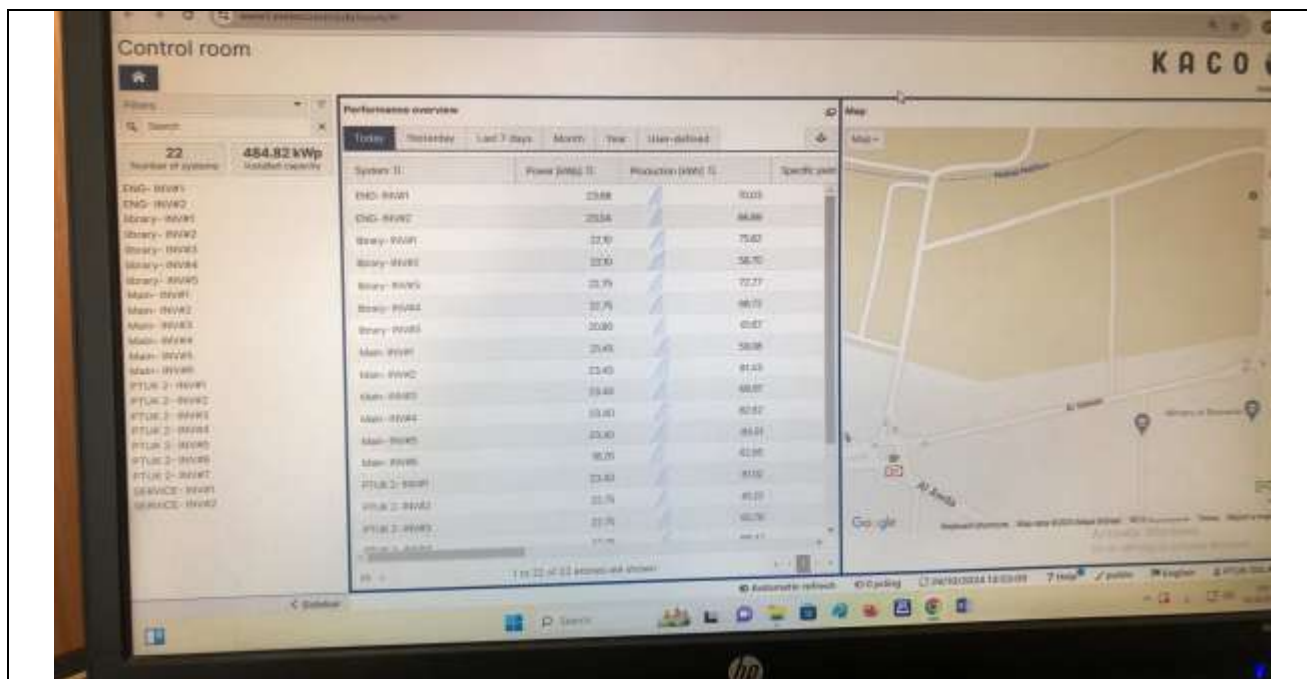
Control room

KACO

Filters

Search

22
Number of systems

484.82 kWp
Installed capacity

ENG- INV#1
ENG- INV#2
library- INV#1
library- INV#2
library- INV#3
library- INV#4
library- INV#5
Main- INV#1
Main- INV#2
Main- INV#3
Main- INV#4
Main- INV#5
Main- INV#6
PTUK 2- INV#1
PTUK 2- INV#2
PTUK 2- INV#3
PTUK 2- INV#4
PTUK 2- INV#5
PTUK 2- INV#6
PTUK 2- INV#7
SERVICE- INV#1
SERVICE- INV#2

< Sidebar

Performance overview

Today | Yesterday | Last 7 days | Month | Year | User-defined

| System | Power [kWp] | Production [kWh] | Specific yield |
|---|---|---|---|
| ENG- INV#1 | 23.68 | 70.03 | |
| ENG- INV#2 | 23.04 | 66.66 | |
| library- INV#1 | 22.10 | 75.82 | |
| library- INV#2 | 22.10 | 58.70 | |
| library- INV#3 | 22.75 | 72.77 | |
| library- INV#4 | 22.75 | 66.72 | |
| library- INV#5 | 20.80 | 65.67 | |
| Main- INV#1 | 23.40 | 58.08 | |
| Main- INV#2 | 23.40 | 61.43 | |
| Main- INV#3 | 23.40 | 68.97 | |
| Main- INV#4 | 23.40 | 62.67 | |
| Main- INV#5 | 23.40 | 64.51 | |
| Main- INV#6 | 18.20 | 62.85 | |
| PTUK 2- INV#1 | 23.40 | 61.02 | |
| PTUK 2- INV#2 | 22.75 | 61.22 | |
| PTUK 2- INV#3 | 22.75 | 60.70 | |

1 to 22 of 22 entries are shown

Map

Map

Al Awda

Google

Automatic refresh | Polling | 24/10/2024 13:03:09 | Help | public | English | PTUK

Search